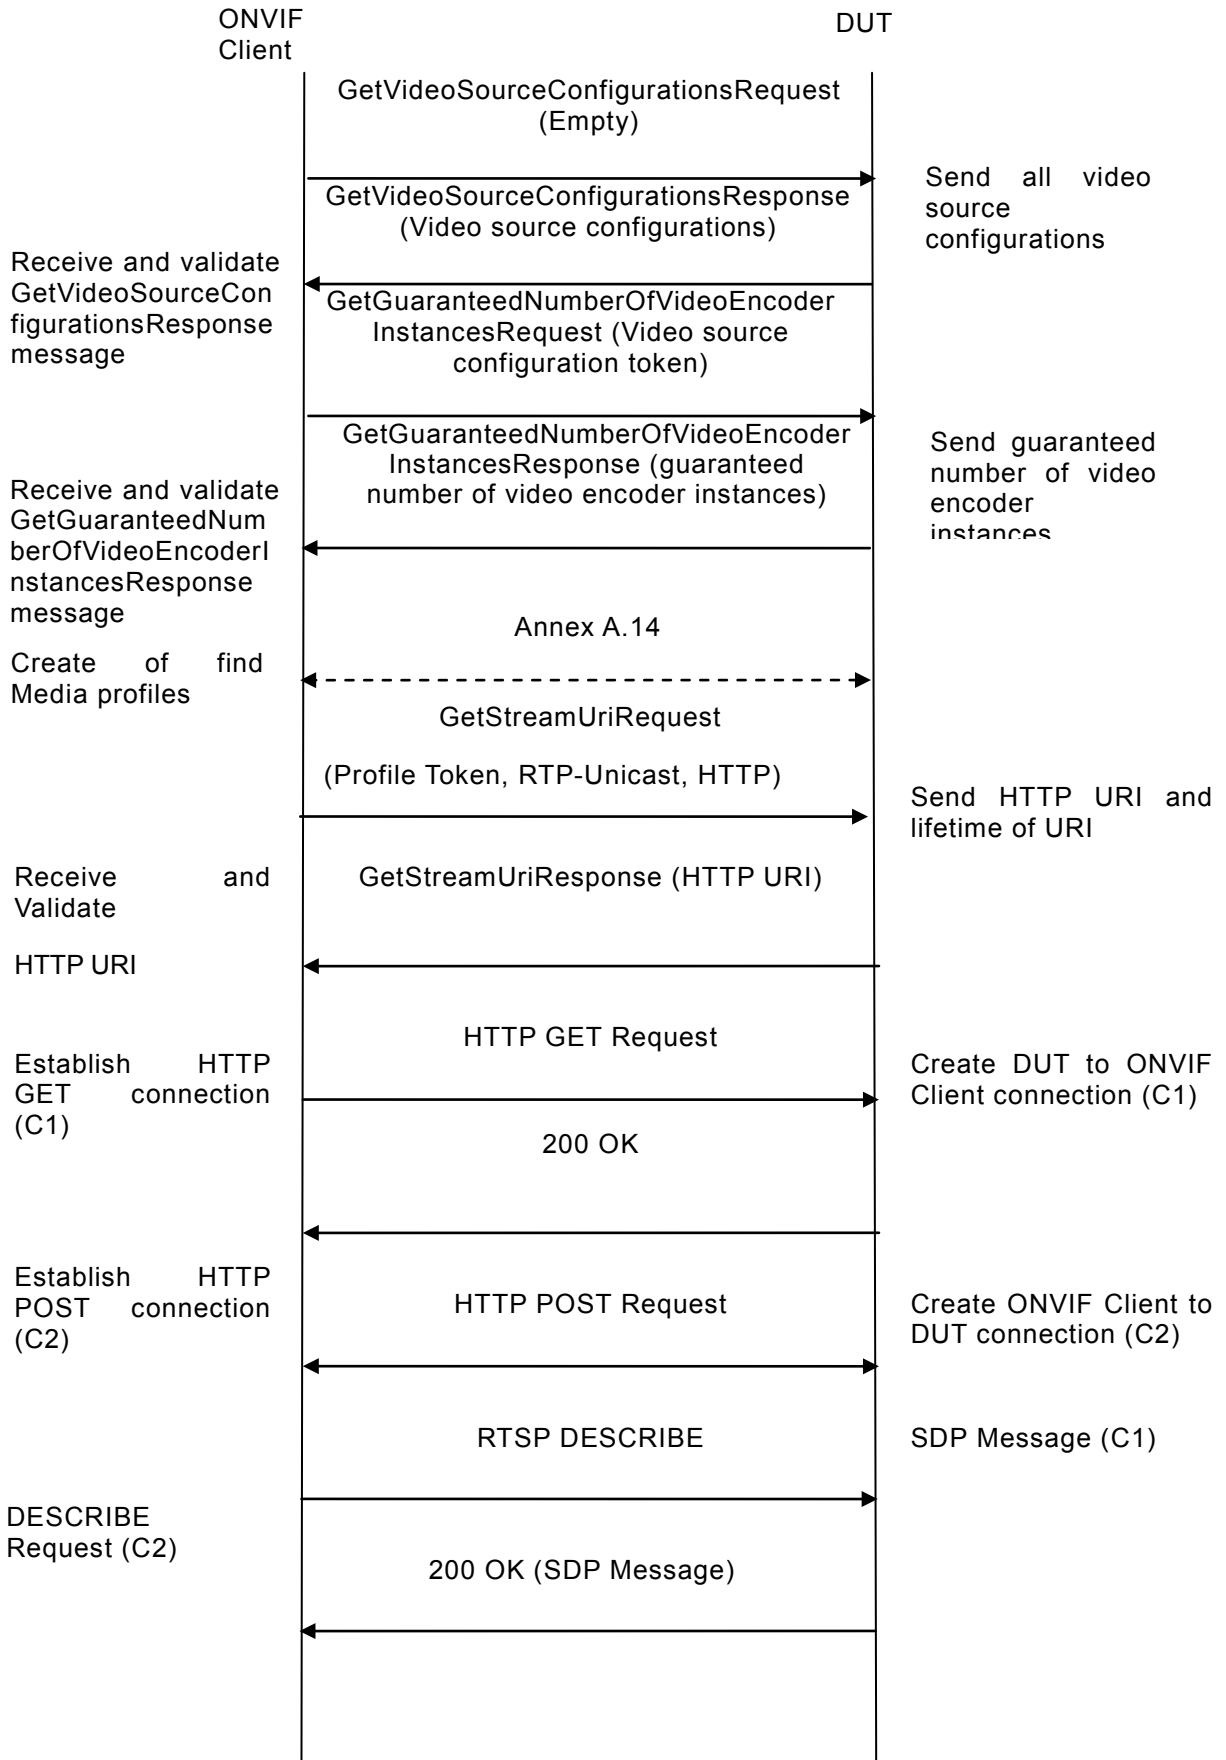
ONVIF Client

DUT

GetVideoSourceConfigurationsRequest (Empty)

Send all video source configurations

GetVideoSourceConfigurationsResponse (Video source configurations)

Receive and validate GetVideoSourceConfigurationsResponse message

GetGuaranteedNumberOfVideoEncoderInstancesRequest (Video source configuration token)

GetGuaranteedNumberOfVideoEncoderInstancesResponse (guaranteed number of video encoder instances)

Send guaranteed number of video encoder instances

Receive and validate GetGuaranteedNumberOfVideoEncoderInstancesResponse message

Annex A.14

Create of find Media profiles

GetStreamUriRequest

(Profile Token, RTP-Unicast, HTTP)

Send HTTP URI and lifetime of URI

Receive and Validate

GetStreamUriResponse (HTTP URI)

HTTP URI

HTTP GET Request

Establish HTTP GET connection (C1)

Create DUT to ONVIF Client connection (C1)

200 OK

Establish HTTP POST connection (C2)

HTTP POST Request

Create ONVIF Client to DUT connection (C2)

RTSP DESCRIBE

SDP Message (C1)

DESCRIBE Request (C2)

200 OK (SDP Message)